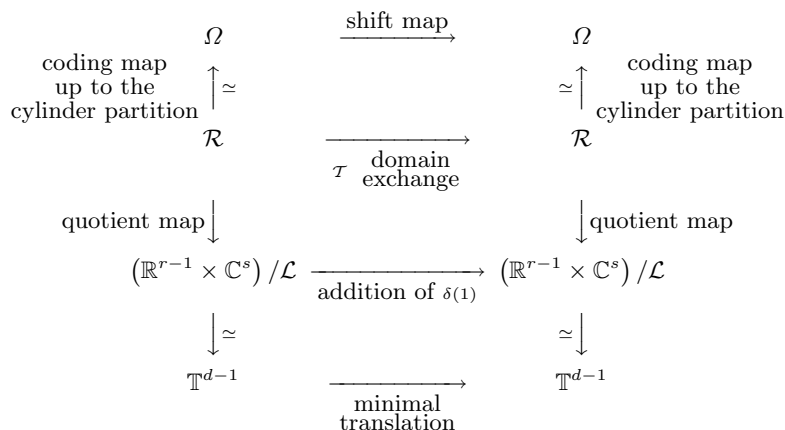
$\Omega$ shift map $\Omega$

coding map up to the cylinder partition $\simeq$ $\simeq$ coding map up to the cylinder partition

$\mathcal{R}$ $\mathcal{T}$ domain exchange $\mathcal{R}$

quotient map quotient map

$\left(\mathbb{R}^{r-1} \times \mathbb{C}^s\right)/\mathcal{L}$ addition of $\delta(1)$ $\left(\mathbb{R}^{r-1} \times \mathbb{C}^s\right)/\mathcal{L}$

$\simeq$ $\simeq$

$\mathbb{T}^{d-1}$ minimal translation $\mathbb{T}^{d-1}$